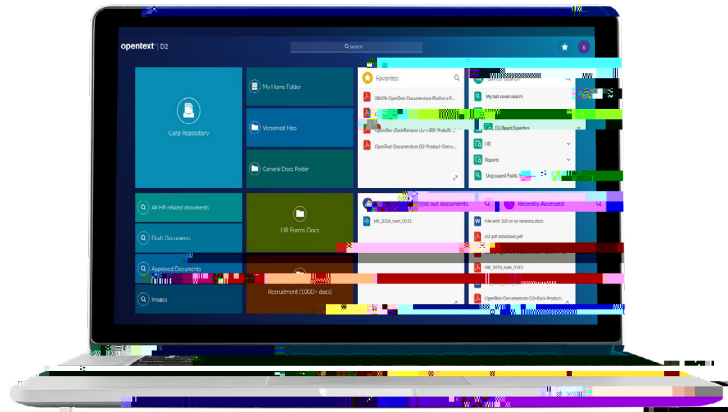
opentext | D2

Search

S

Corp Repository

My Home Folder

Versioned files

General Docs Folder

All HR related documents

Draft Documents

Approved Documents

Images

HR Forms Docs

Recruitment (1000+ docs)

Favorites

08609-OpenText-Documentum-Platform-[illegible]

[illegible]

OpenText-Documentum-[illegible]

OpenText-Documentum-D2-Product-Overv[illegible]

My last saved search

D2 Saved Searches

HR

Reports

Unprepared Public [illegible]

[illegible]ed out documents

HR_2016_num_0531

Recently Accessed

File with 100 or so versions.docx

D2 pdf datasheet.pdf

HR_2016_num_0581

OpenText-Documentum-D2-Forms-Product-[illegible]